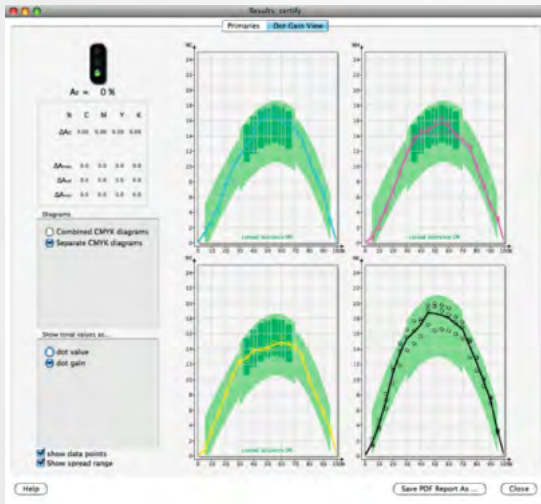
Results: certify

Primaries | Dot Gain View

Ac = 0 %

| | N | C | M | Y | K |
|---|---|---|---|---|---|
| ΔAc | 0.00 | 0.00 | 0.00 | 0.00 | 0.00 |
| ΔA | 0.0 | 0.0 | 0.0 | 0.0 | 0.0 |
| ΔA | 0.0 | 0.0 | 0.0 | 0.0 | 0.0 |
| ΔA | 0.0 | 0.0 | 0.0 | 0.0 | 0.0 |

Diagrams

Combined CMYK diagrams

Separate CMYK diagrams

Show tonal values as...

dot value

dot gain

show data points

Show spread range

Help

Save PDF Report As ...

Close

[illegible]